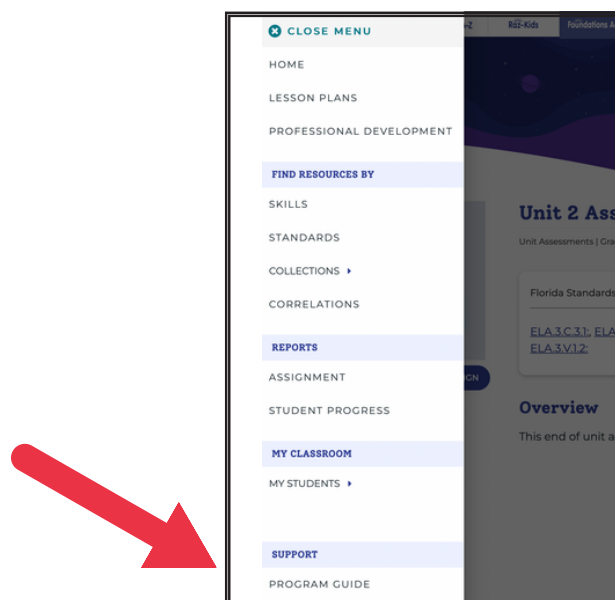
CLOSE MENU

HOME

LESSON PLANS

PROFESSIONAL DEVELOPMENT

FIND RESOURCES BY

SKILLS

STANDARDS

COLLECTIONS ▸

CORRELATIONS

REPORTS

ASSIGNMENT

STUDENT PROGRESS

MY CLASSROOM

MY STUDENTS ▸

SUPPORT

PROGRAM GUIDE

-Z Raz-Kids Foundations A

Unit 2 Ass

Unit Assessments | Gra

Florida Standards

ELA.3.C.3.1; ELA ELA.3.V.1.2;

GN

Overview

This end of unit a